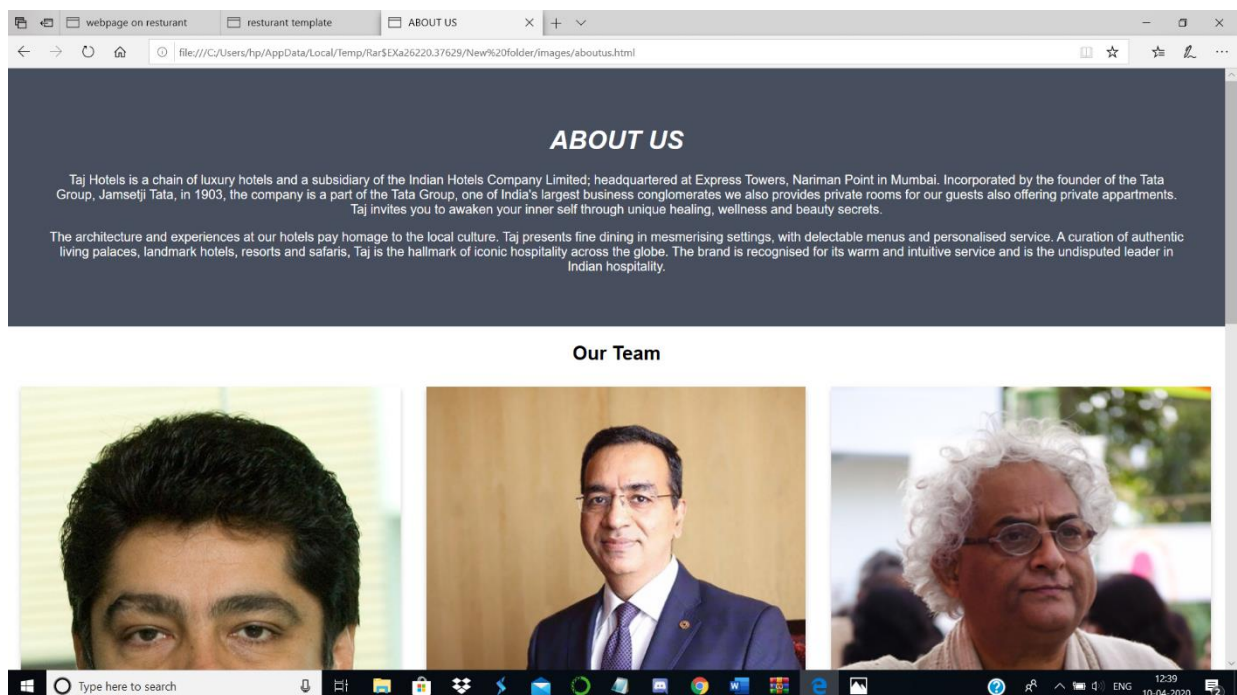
webpage on resturant

resturant template

ABOUT US

file:///C:/Users/hp/AppData/Local/Temp/Rar$EXa26220.37629/New%20folder/images/aboutus.html

ABOUT US

Taj Hotels is a chain of luxury hotels and a subsidiary of the Indian Hotels Company Limited; headquartered at Express Towers, Nariman Point in Mumbai. Incorporated by the founder of the Tata Group, Jamsetji Tata, in 1903, the company is a part of the Tata Group, one of India's largest business conglomerates we also provides private rooms for our guests also offering private appartments. Taj invites you to awaken your inner self through unique healing, wellness and beauty secrets.

The architecture and experiences at our hotels pay homage to the local culture. Taj presents fine dining in mesmerising settings, with delectable menus and personalised service. A curation of authentic living palaces, landmark hotels, resorts and safaris, Taj is the hallmark of iconic hospitality across the globe. The brand is recognised for its warm and intuitive service and is the undisputed leader in Indian hospitality.

Our Team

Type here to search

ENG 12:39 10-04-2020